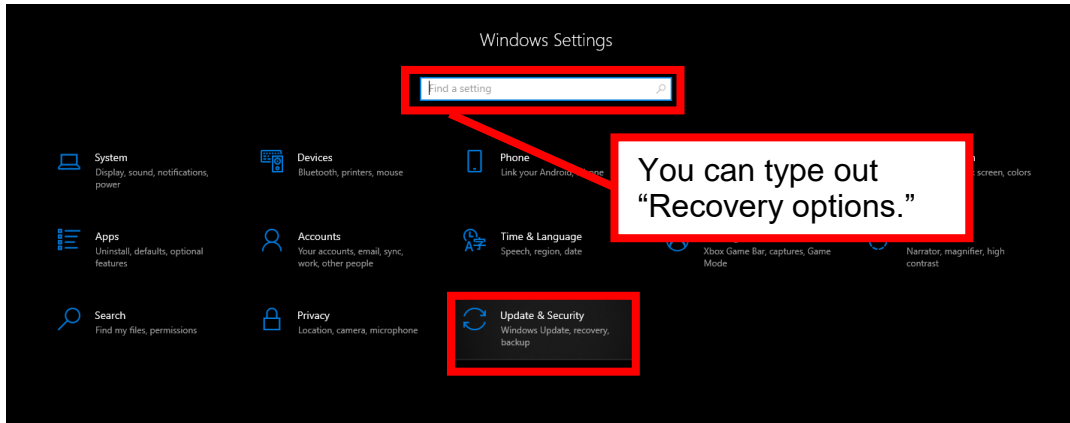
Windows Settings

Find a setting

System
Display, sound, notifications, power

Devices
Bluetooth, printers, mouse

Phone
Link your Android, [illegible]

You can type out "Recovery options."

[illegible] screen, colors

Apps
Uninstall, defaults, optional features

Accounts
Your accounts, email, sync, work, other people

Time & Language
Speech, region, date

Xbox Game Bar, captures, Game Mode

Narrator, magnifier, high contrast

Search
Find my files, permissions

Privacy
Location, camera, microphone

Update & Security
Windows Update, recovery, backup